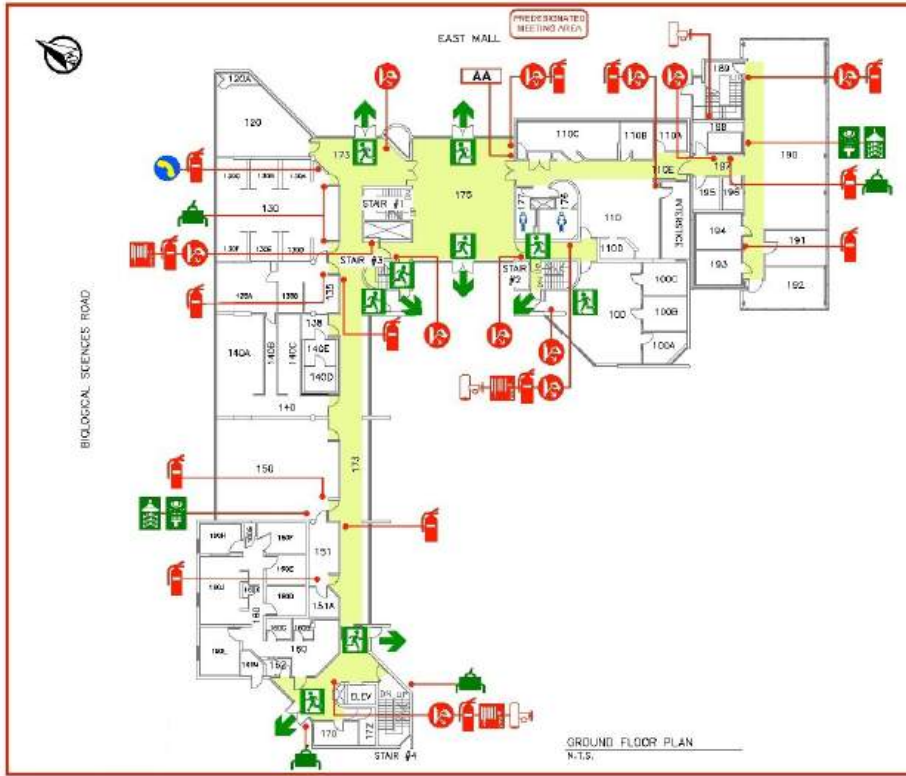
PREDESIGNATED MEETING AREA

EAST MALL

AA

120A

120

173

175

110C

110B

110A

189

188

190

110E

187

195

196

130D

130C

130A

130

177

176

110

INTERSTICE

194

191

193

192

130F

130E

130D

STAIR #1

STAIR #3

110D

STAIR #2

100C

100

100B

100A

135A

135B

135

138

140A

140B

140C

140E

140D

140

BIOLOGICAL SCIENCES ROAD

173

150

160H

160F

151

160C

160J

160D

151A

160

160G

160L

160M

152

ELEV

170

172

STAIR #4

GROUND FLOOR PLAN

N.T.S.